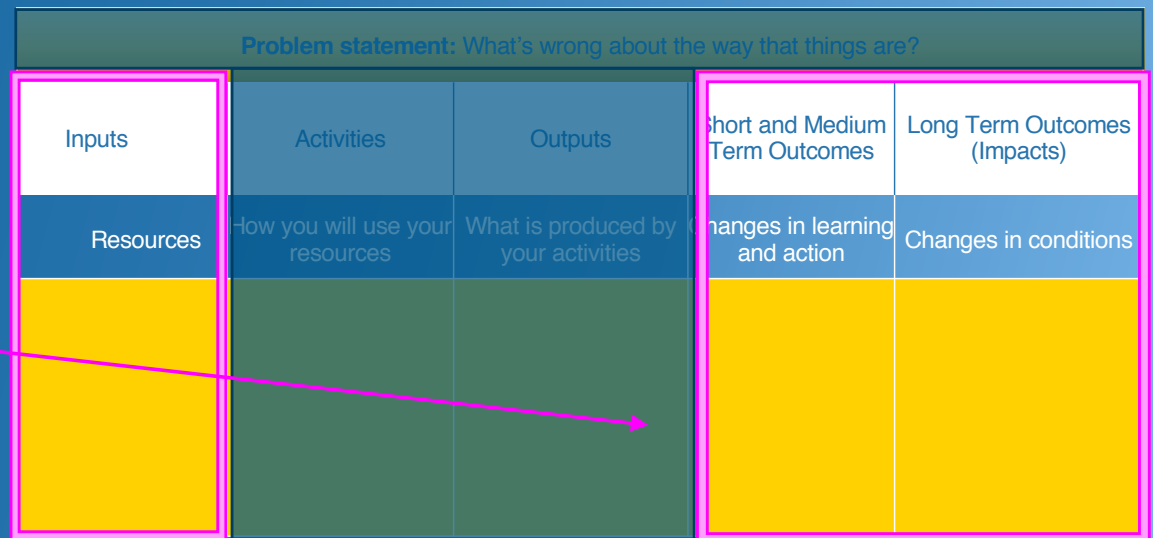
**Problem statement:** What's wrong about the way that things are?

| Inputs | Activities | Outputs | hort and Medium Term Outcomes | Long Term Outcomes (Impacts) |
|---|---|---|---|---|
| Resources | How you will use your resources | What is produced by your activities | hanges in learning and action | Changes in conditions |
| | | | | |